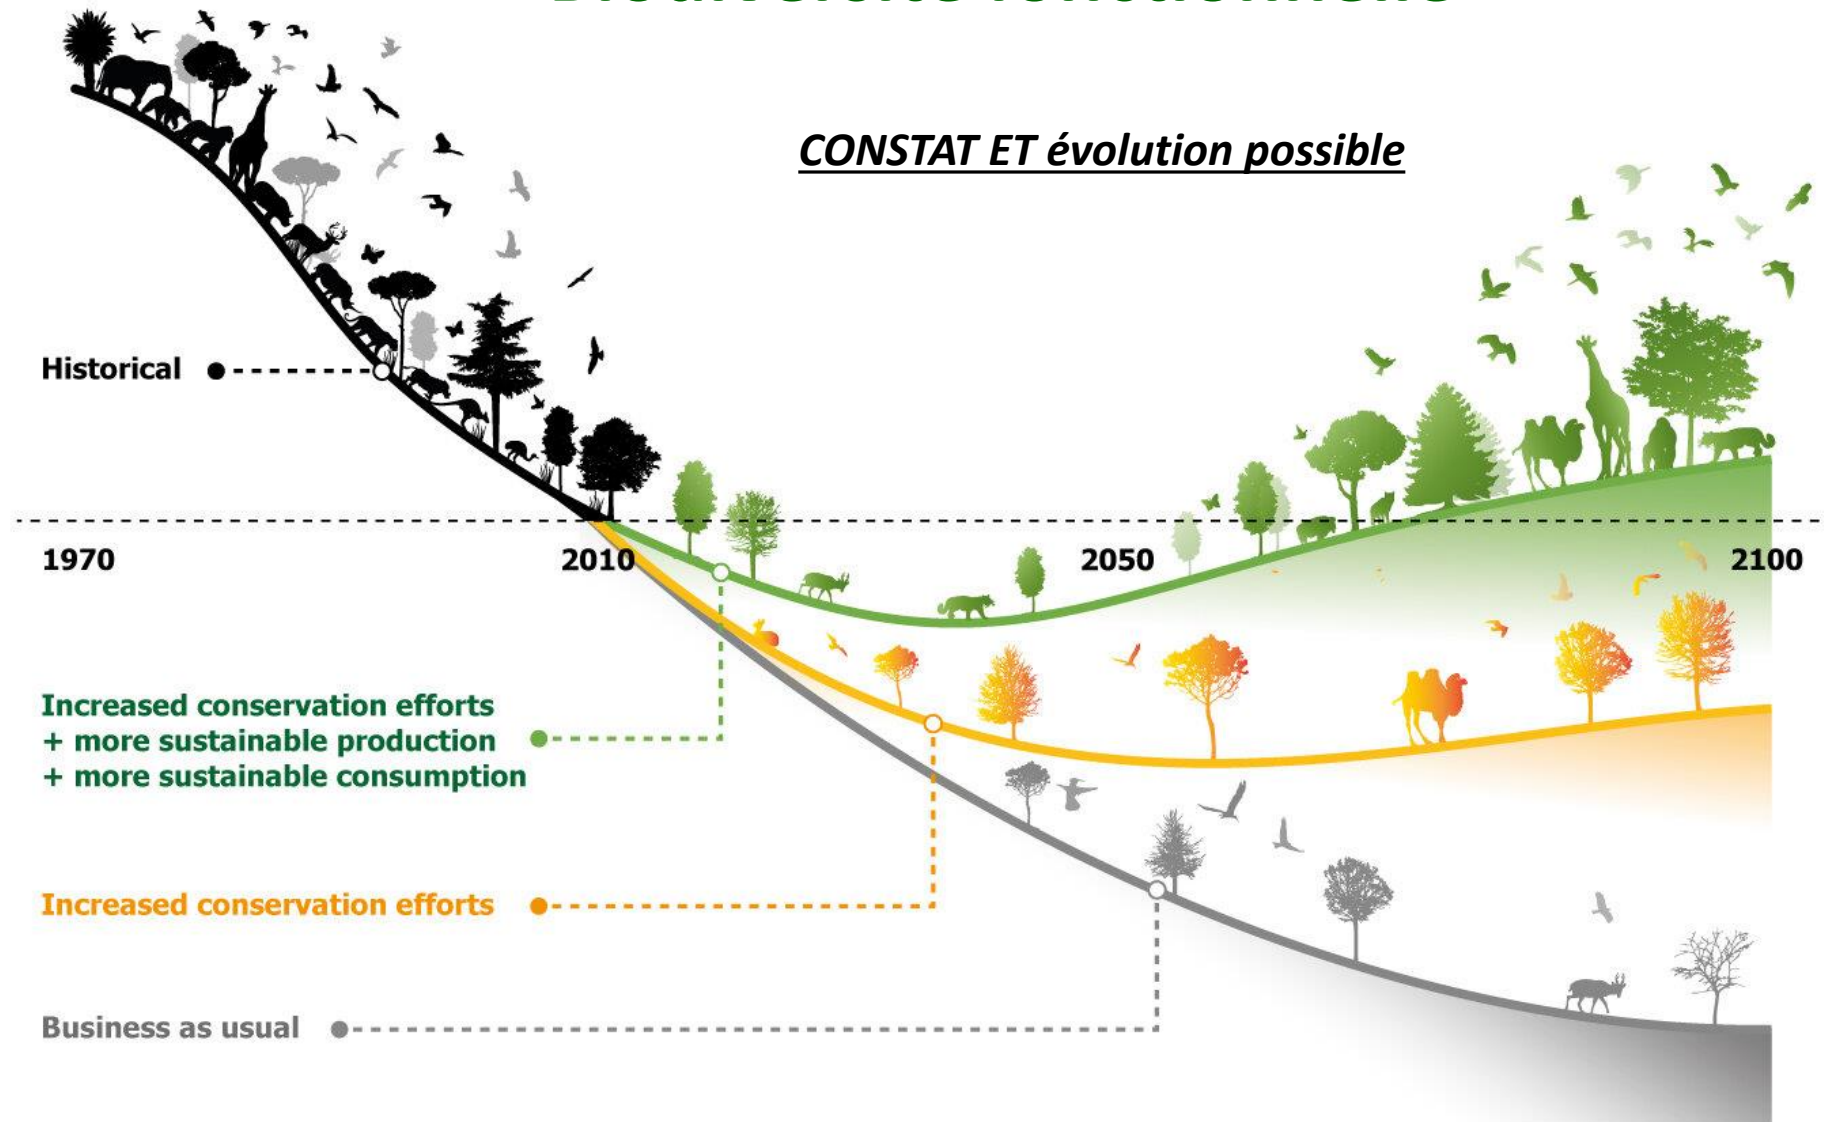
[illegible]

CONSTAT ET évolution possible

Historical

1970

2010

2050

2100

Increased conservation efforts + more sustainable production + more sustainable consumption

Increased conservation efforts

Business as usual